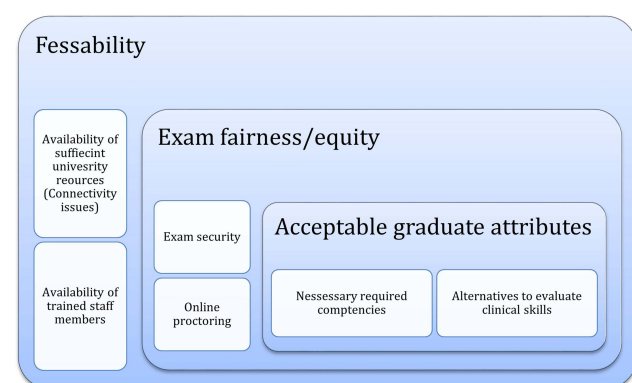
Fessability

Availability of suffiecint univesrity reources (Connectivity issues)

Availability of trained staff members

Exam fairness/equity

Exam security

Online proctoring

Acceptable graduate attributes

Nessessary required comptencies

Alternatives to evaluate clinical skills